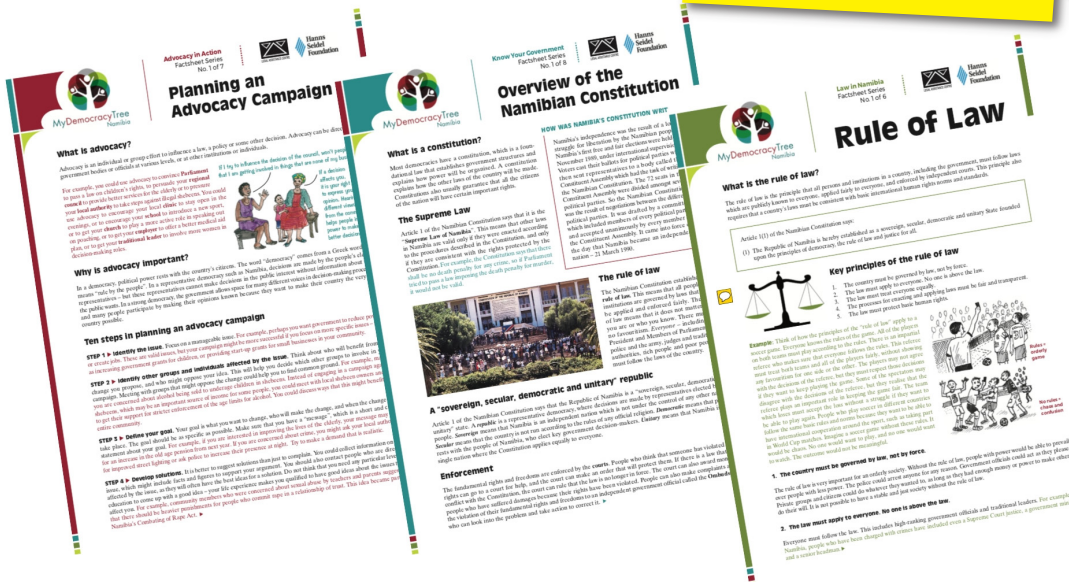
Advocacy in Action
Factsheet Series
No 1 of 7

Hanns Seidel Foundation

MyDemocracyTree
Namibia

Planning an Advocacy Campaign

What is advocacy?

Advocacy is an individual or group effort to influence a law, a policy or some other decision. Advocacy can be directed at government bodies or officials at various levels, or at other institutions or individuals.

Why is advocacy important?

Ten steps in planning an advocacy campaign

STEP 1 ► Identify the issue.

STEP 2 ► Identify other groups and individuals affected by the issue.

STEP 3 ► Define your goal.

STEP 4 ► Develop solutions.

Know Your Government
Factsheet Series
No 1 of 8

Hanns Seidel Foundation

MyDemocracyTree
Namibia

Overview of the Namibian Constitution

What is a constitution?

The Supreme Law

HOW WAS NAMIBIA'S CONSTITUTION WRI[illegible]

The rule of law

A "sovereign, secular, democratic and unitary" republic

Enforcement

Law in Namibia
Factsheet Series
No 1 of 6

Hanns Seidel Foundation

MyDemocracyTree
Namibia

Rule of Law

What is the rule of law?

The rule of law is the principle that all persons and institutions in a country, including the government, must follow laws which are publicly known to everyone, applied fairly to everyone, and enforced by independent courts. This principle also requires that a country's laws must be consistent with basic international human rights norms and standards.

Article 1(1) of the Namibian Constitution says:

(1) The Republic of Namibia is hereby established as a sovereign, secular, democratic and unitary State founded upon the principles of democracy, the rule of law and justice for all.

Key principles of the rule of law

1. The country must be governed by law, not by force.
2. The law must apply to everyone. No one is above the law.
3. The law must treat everyone equally.
4. The processes for enacting and applying laws must be fair and transparent.
5. The law must protect basic human rights.

Rules = orderly game

No rules = chaos and confusion

1. The country must be governed by law, not by force.

2. The law must apply to everyone. No one is above the law.

Everyone must follow the law. This includes high-ranking government officials and traditional leaders.